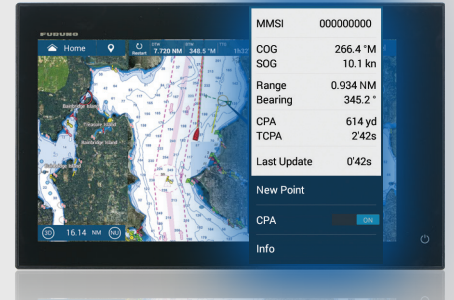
FURUNO

Home

Restart

7.720 NM

248.5 °M

Bainbridge Island

Bainbridge Island

3D

16.14 NM

NU

MMSI 000000000

COG 266.4 °M

SOG 10.1 kn

Range 0.934 NM

Bearing 345.2 °

CPA 614 yd

TCPA 2'42s

Last Update 0'42s

New Point

CPA ON

Info